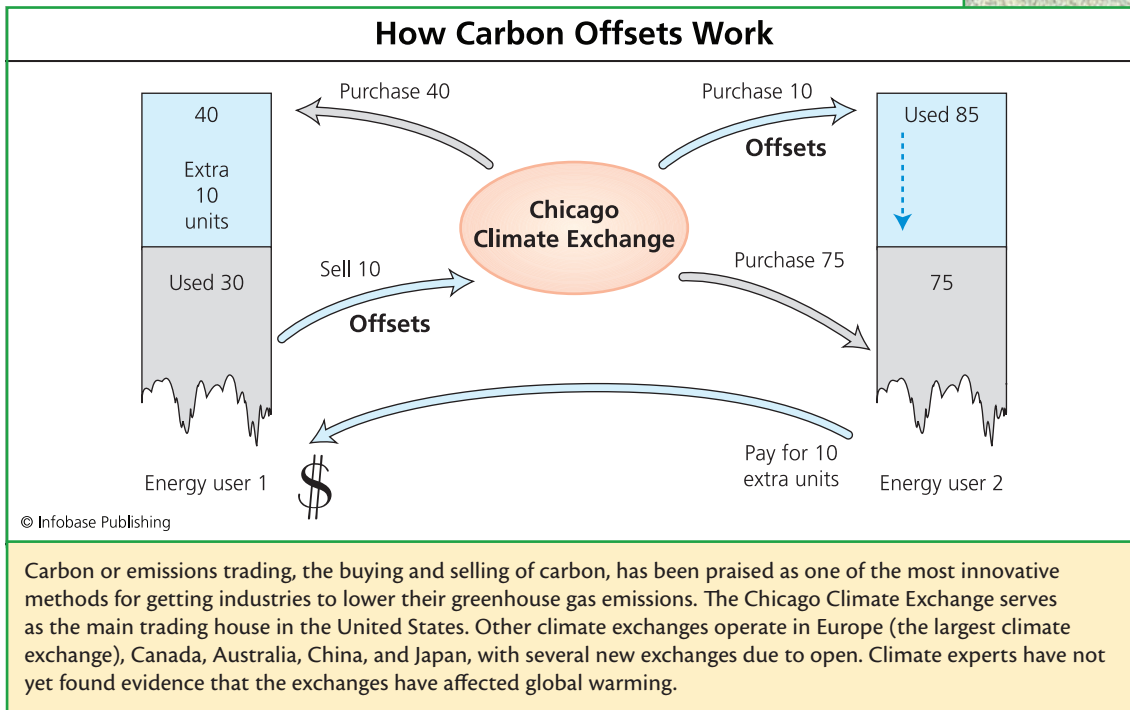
How Carbon Offsets Work

40

Extra 10 units

Used 30

Purchase 40

Sell 10

Offsets

Chicago Climate Exchange

Purchase 10

Offsets

Used 85

Purchase 75

75

Pay for 10 extra units

$

Energy user 1

Energy user 2

© Infobase Publishing

Carbon or emissions trading, the buying and selling of carbon, has been praised as one of the most innovative methods for getting industries to lower their greenhouse gas emissions. The Chicago Climate Exchange serves as the main trading house in the United States. Other climate exchanges operate in Europe (the largest climate exchange), Canada, Australia, China, and Japan, with several new exchanges due to open. Climate experts have not yet found evidence that the exchanges have affected global warming.